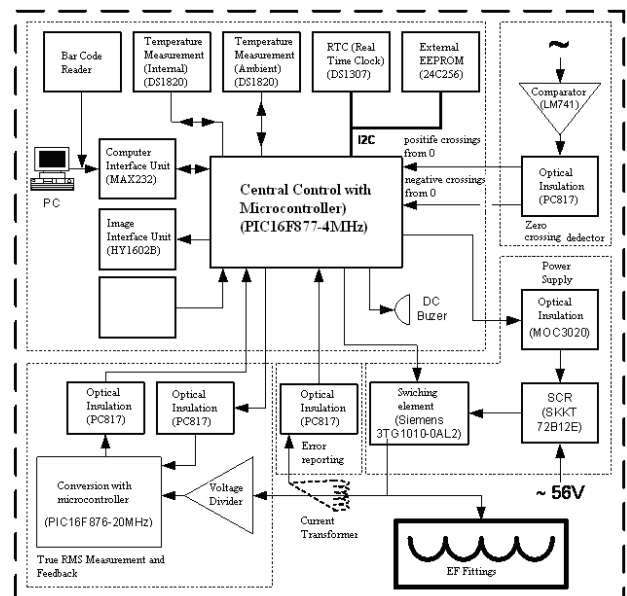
Bar Code Reader

Temperature Measurement (Internal) (DS1820)

Temperature Measurement (Ambient) (DS1820)

RTC (Real Time Clock) (DS1307)

External EEPROM (24C256)

~

Comparator (LM741)

I2C

positife crossings from 0

negative crossings from 0

Optical Insulation (PC817)

Zero crossing dedector

Computer Interface Unit (MAX232)

PC

Central Control with Microcontroller) (PIC16F877-4MHz)

Image Interface Unit (HY1602B)

Power Supply

DC Buzer

Optical Insulation (MOC3020)

Optical Inulation (PC817)

Optical Inulation (PC817)

Optical Inulation (PC817)

Error reporting

Swiching element (Siemens 3TG1010-0AL2)

SCR (SKKT 72B12E)

Conversion with microcontroller (PIC16F876-20MHz)

Voltage Divider

~ 56V

Current Transformer

True RMS Measurement and Feedback

EF Fittings